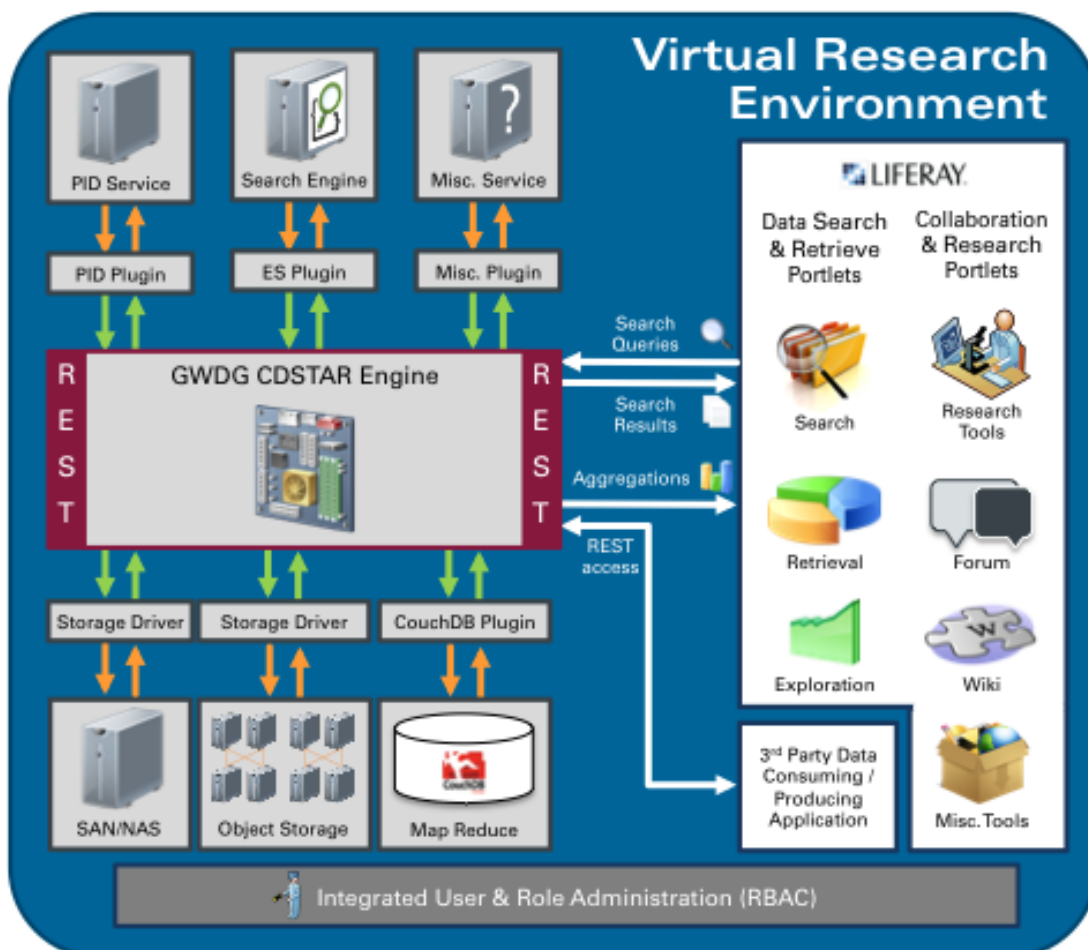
Virtual Research Environment

PID Service

Search Engine

Misc. Service

PID Plugin

ES Plugin

Misc. Plugin

GWDG CDSTAR Engine

R E S T

R E S T

Storage Driver

Storage Driver

CouchDB Plugin

SAN/NAS

Object Storage

CouchDB

Map Reduce

LIFERAY.

Data Search & Retrieve Portlets

Collaboration & Research Portlets

Search Queries

Search Results

Aggregations

REST access

Search

Research Tools

Retrieval

Forum

Exploration

Wiki

3rd Party Data Consuming / Producing Application

Misc. Tools

Integrated User & Role Administration (RBAC)